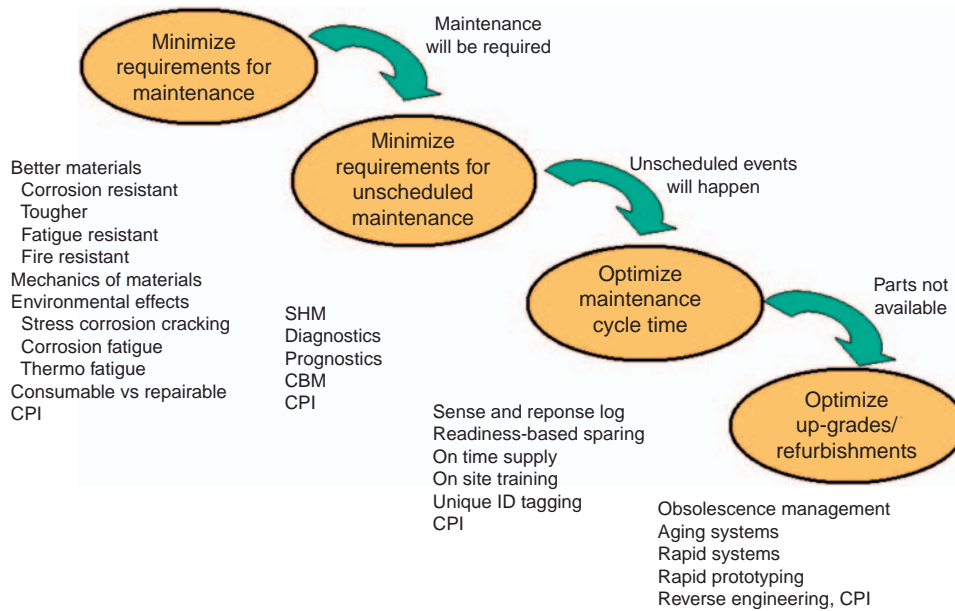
Minimize requirements for maintenance

Maintenance will be required

Minimize requirements for unscheduled maintenance

Unscheduled events will happen

Optimize maintenance cycle time

Parts not available

Optimize up-grades/ refurbishments

Better materials
Corrosion resistant
Tougher
Fatigue resistant
Fire resistant
Mechanics of materials
Environmental effects
Stress corrosion cracking
Corrosion fatigue
Thermo fatigue
Consumable vs repairable
CPI

SHM
Diagnostics
Prognostics
CBM
CPI

Sense and reponse log
Readiness-based sparing
On time supply
On site training
Unique ID tagging
CPI

Obsolescence management
Aging systems
Rapid systems
Rapid prototyping
Reverse engineering, CPI